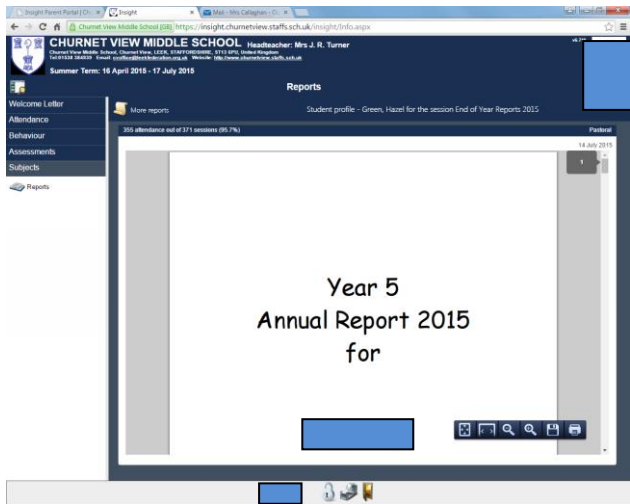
Insight Parent Portal | Ch ×
Insight ×
Mail - Mrs Callaghan - C ×

Churnet View Middle School [GB] https://insight.churnetview.staffs.sch.uk/insight/Info.aspx

CHURNET VIEW MIDDLE SCHOOL Headteacher: Mrs J. R. Turner
Churnet View Middle School, Churnet View, LEEK, STAFFORDSHIRE, ST13 6PU, United Kingdom
Tel:01538 384830 Email: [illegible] Website: http://www.churnetview.staffs.sch.uk

Summer Term: 16 April 2015 - 17 July 2015

Reports

Welcome Letter
Attendance
Behaviour
Assessments
Subjects
Reports

More reports

Student profile - Green, Hazel for the session End of Year Reports 2015

355 attendance out of 371 sessions (95.7%)

Pastoral

14 July 2015

1

Year 5
Annual Report 2015
for